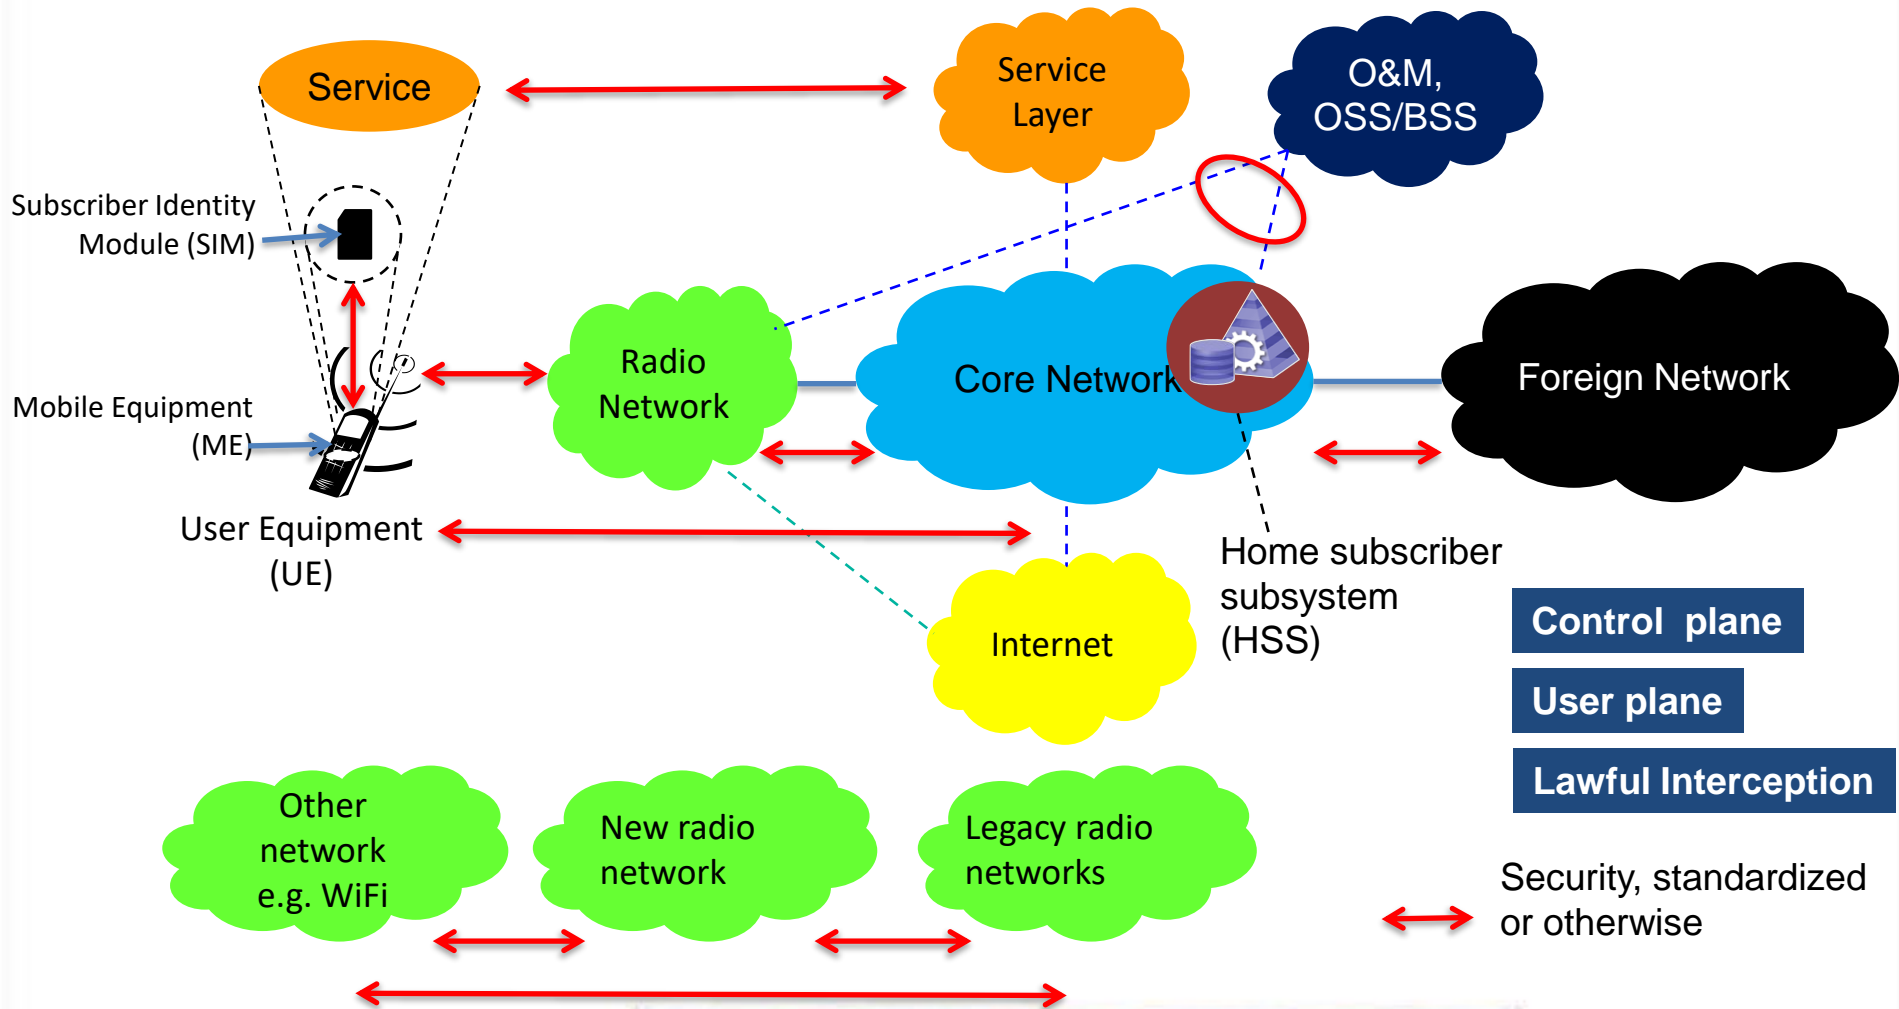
Service

Service Layer

O&M, OSS/BSS

Subscriber Identity Module (SIM)

Mobile Equipment (ME)

User Equipment (UE)

Radio Network

Core Network

Foreign Network

Home subscriber subsystem (HSS)

Internet

Control plane

User plane

Lawful Interception

Other network e.g. WiFi

New radio network

Legacy radio networks

Security, standardized or otherwise